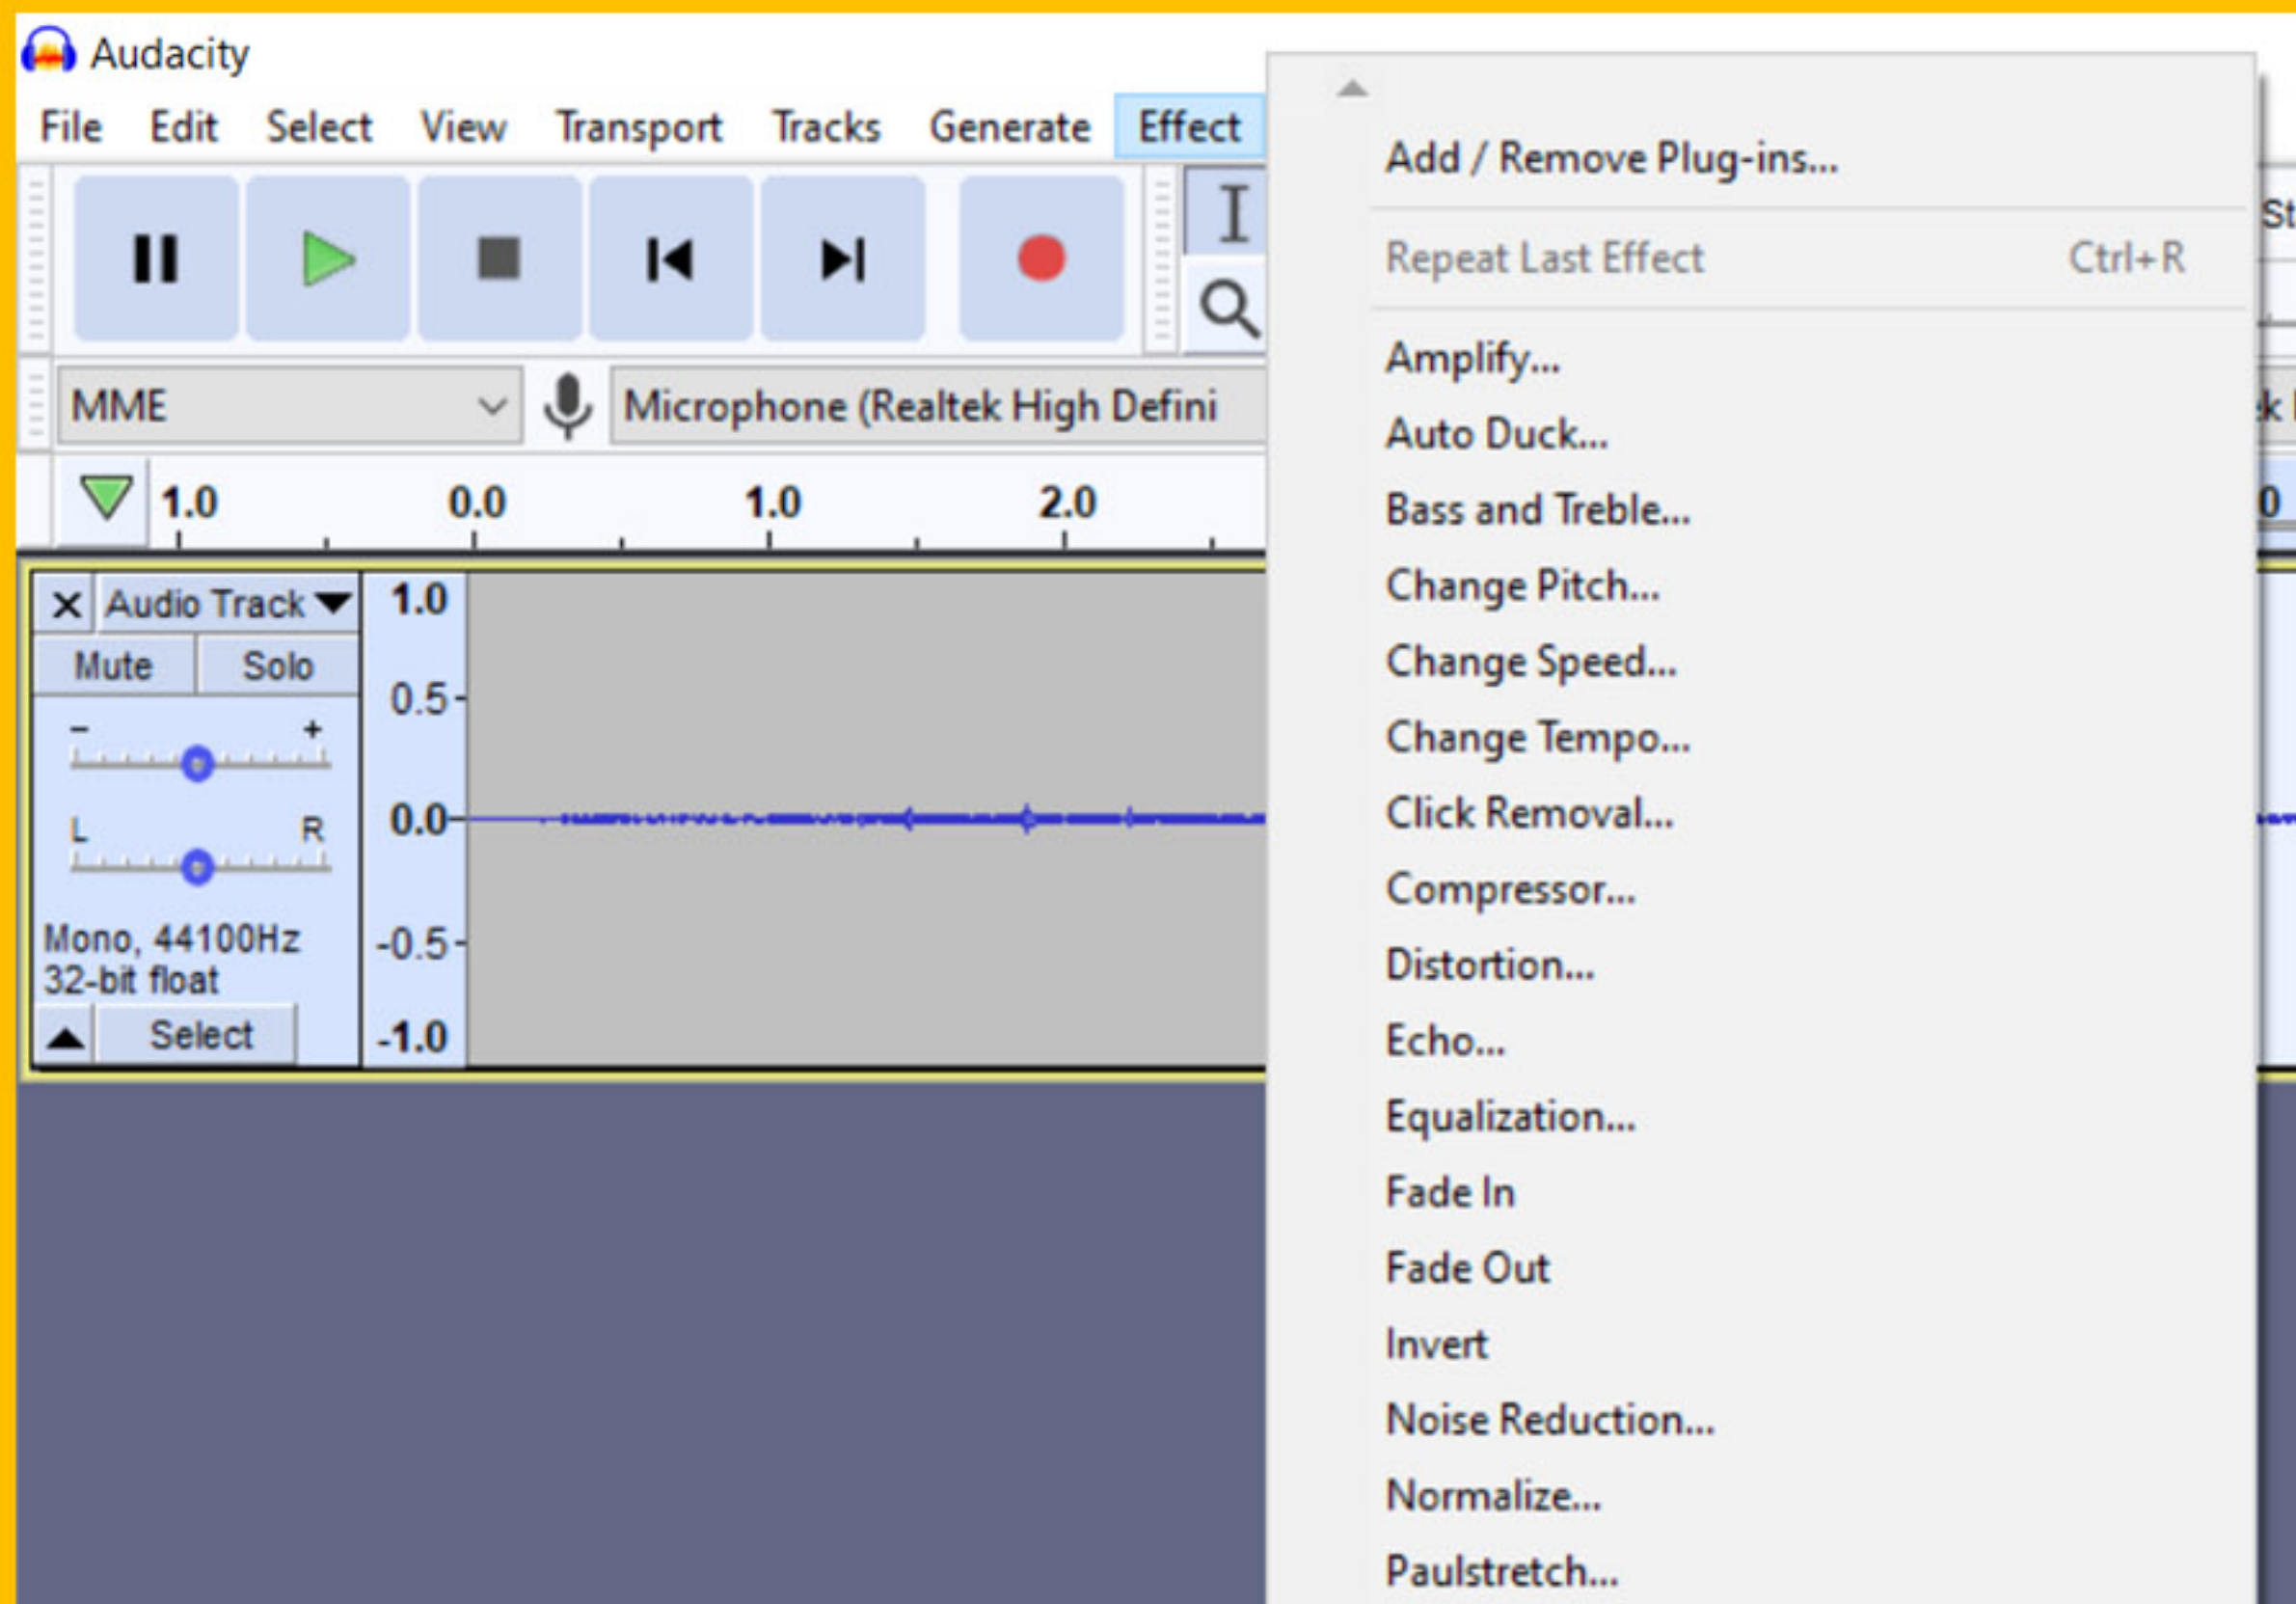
Audacity

File Edit Select View Transport Tracks Generate Effect

MME

Microphone (Realtek High Defini

1.0 0.0 1.0 2.0

X Audio Track

Mute Solo

- +

L R

Mono, 44100Hz
32-bit float

Select

1.0
0.5
0.0
-0.5
-1.0

Add / Remove Plug-ins...

Repeat Last Effect Ctrl+R

Amplify...
Auto Duck...
Bass and Treble...
Change Pitch...
Change Speed...
Change Tempo...
Click Removal...
Compressor...
Distortion...
Echo...
Equalization...
Fade In
Fade Out
Invert
Noise Reduction...
Normalize...
Paulstretch...